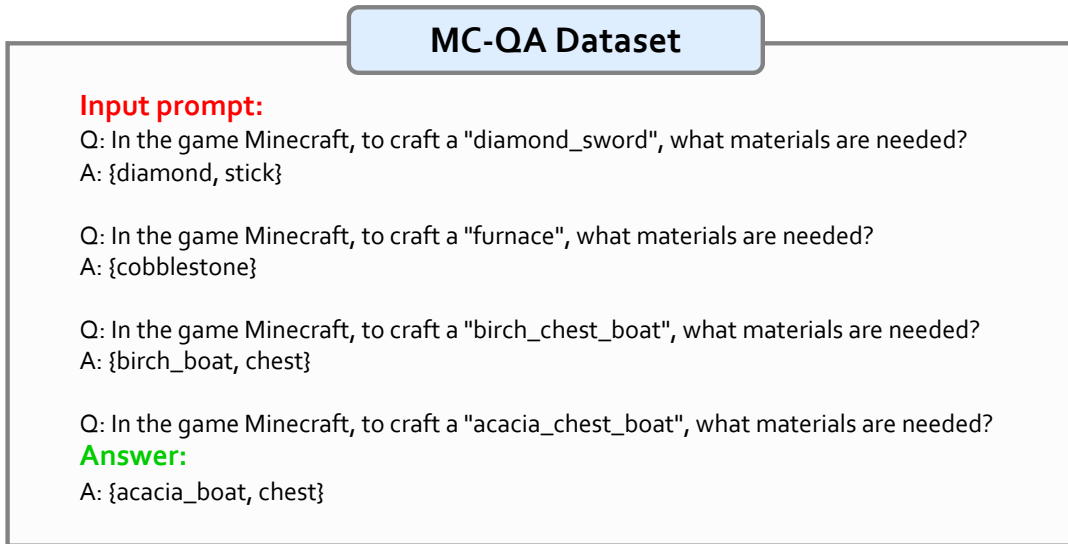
MC-QA Dataset

Input prompt:
Q: In the game Minecraft, to craft a "diamond_sword", what materials are needed?
A: {diamond, stick}

Q: In the game Minecraft, to craft a "furnace", what materials are needed?
A: {cobblestone}

Q: In the game Minecraft, to craft a "birch_chest_boat", what materials are needed?
A: {birch_boat, chest}

Q: In the game Minecraft, to craft a "acacia_chest_boat", what materials are needed?
Answer:
A: {acacia_boat, chest}